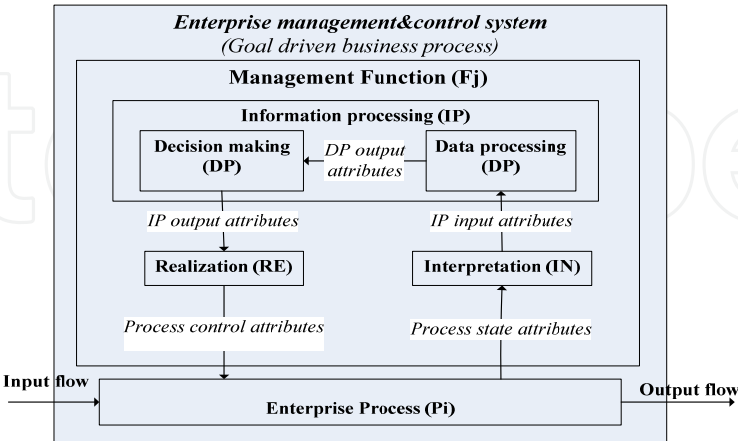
Enterprise management&control system
(Goal driven business process)

Management Function (Fj)

Information processing (IP)

Decision making (DP)

DP output attributes

Data processing (DP)

IP output attributes

IP input attributes

Realization (RE)

Interpretation (IN)

Process control attributes

Process state attributes

Input flow

Enterprise Process (Pi)

Output flow